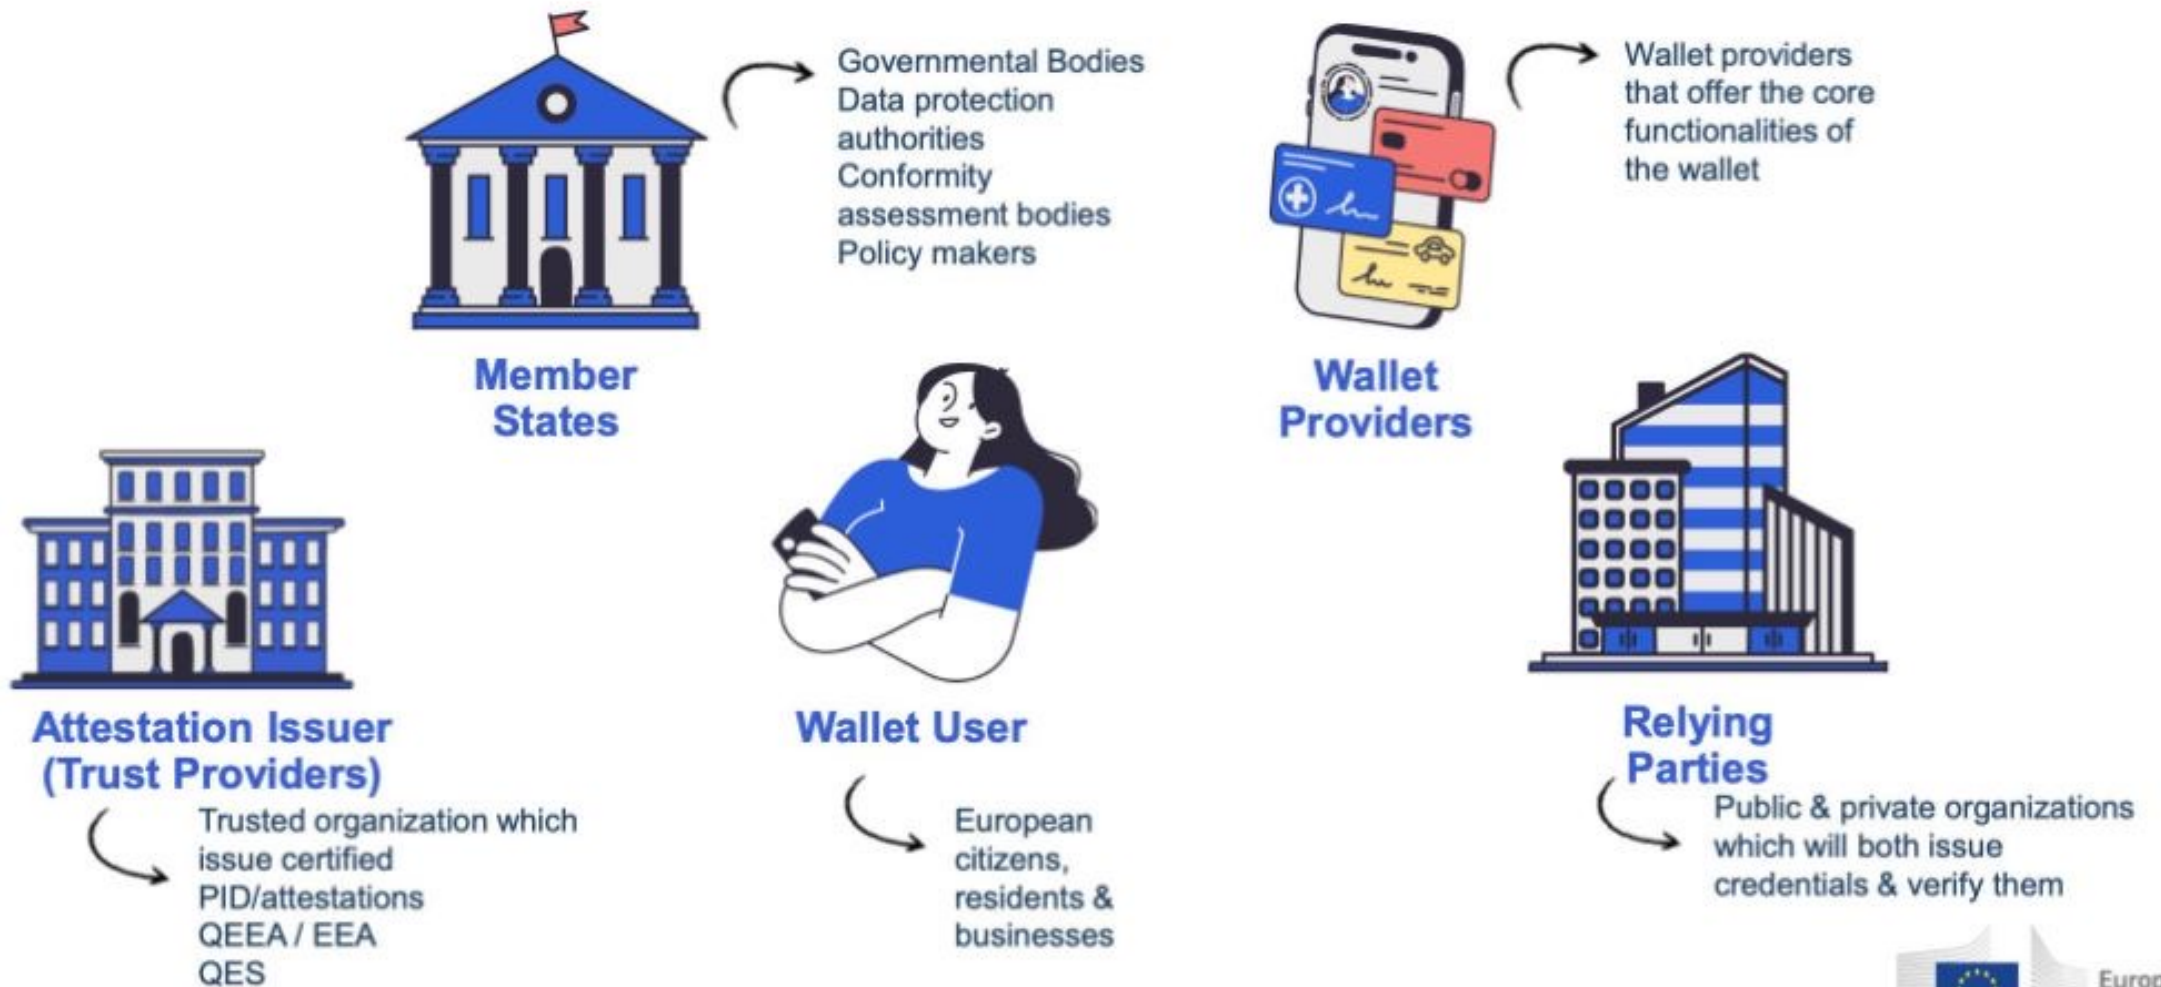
Member States

Governmental Bodies
Data protection authorities
Conformity assessment bodies
Policy makers

Wallet Providers

Wallet providers that offer the core functionalities of the wallet

Attestation Issuer (Trust Providers)

Trusted organization which issue certified PID/attestations
QEEA / EEA
QES

Wallet User

European citizens, residents & businesses

Relying Parties

Public & private organizations which will both issue credentials & verify them

Europ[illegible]